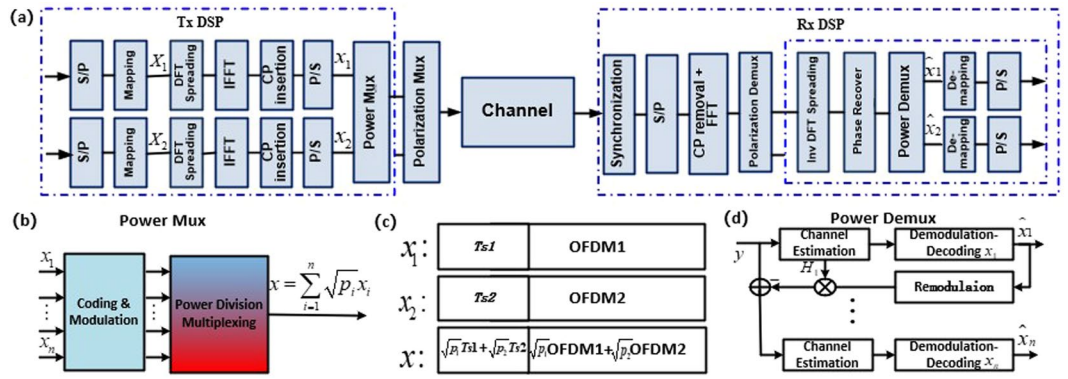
(a)

Tx DSP

S/P
Mapping
$X_1$
DFT Spreading
IFFT
CP insertion
P/S
$x_1$

S/P
Mapping
$X_2$
DFT Spreading
IFFT
CP insertion
P/S
$x_2$

Power Mux
Polarization Mux

Channel

Rx DSP

Synchronization
S/P
CP removal + FFT
Polarization Demux
Inv DFT Spreading
Phase Recover
Power Demux
$\hat{x}_1$
De-mapping
P/S
$\hat{x}_2$
De-mapping
P/S

(b)
Power Mux

$x_1$
$x_2$
⋮
$x_n$
Coding & Modulation
Power Division Multiplexing
$x = \sum_{i=1}^{n} \sqrt{p_i} x_i$

(c)

| $x_1$: | Ts1 | OFDM1 |
|---|---|---|
| $x_2$: | Ts2 | OFDM2 |
| $x$: | $\sqrt{p_1}$Ts1+$\sqrt{p_2}$Ts2 | $\sqrt{p_1}$OFDM1+$\sqrt{p_2}$OFDM2 |

(d)
Power Demux

$y$
Channel Estimation
Demodulation-Decoding $x_1$
$\hat{x}_1$
$H_1$
Remodulaion
$-$
⋮
Channel Estimation
Demodulation-Decoding $x_n$
$\hat{x}_n$